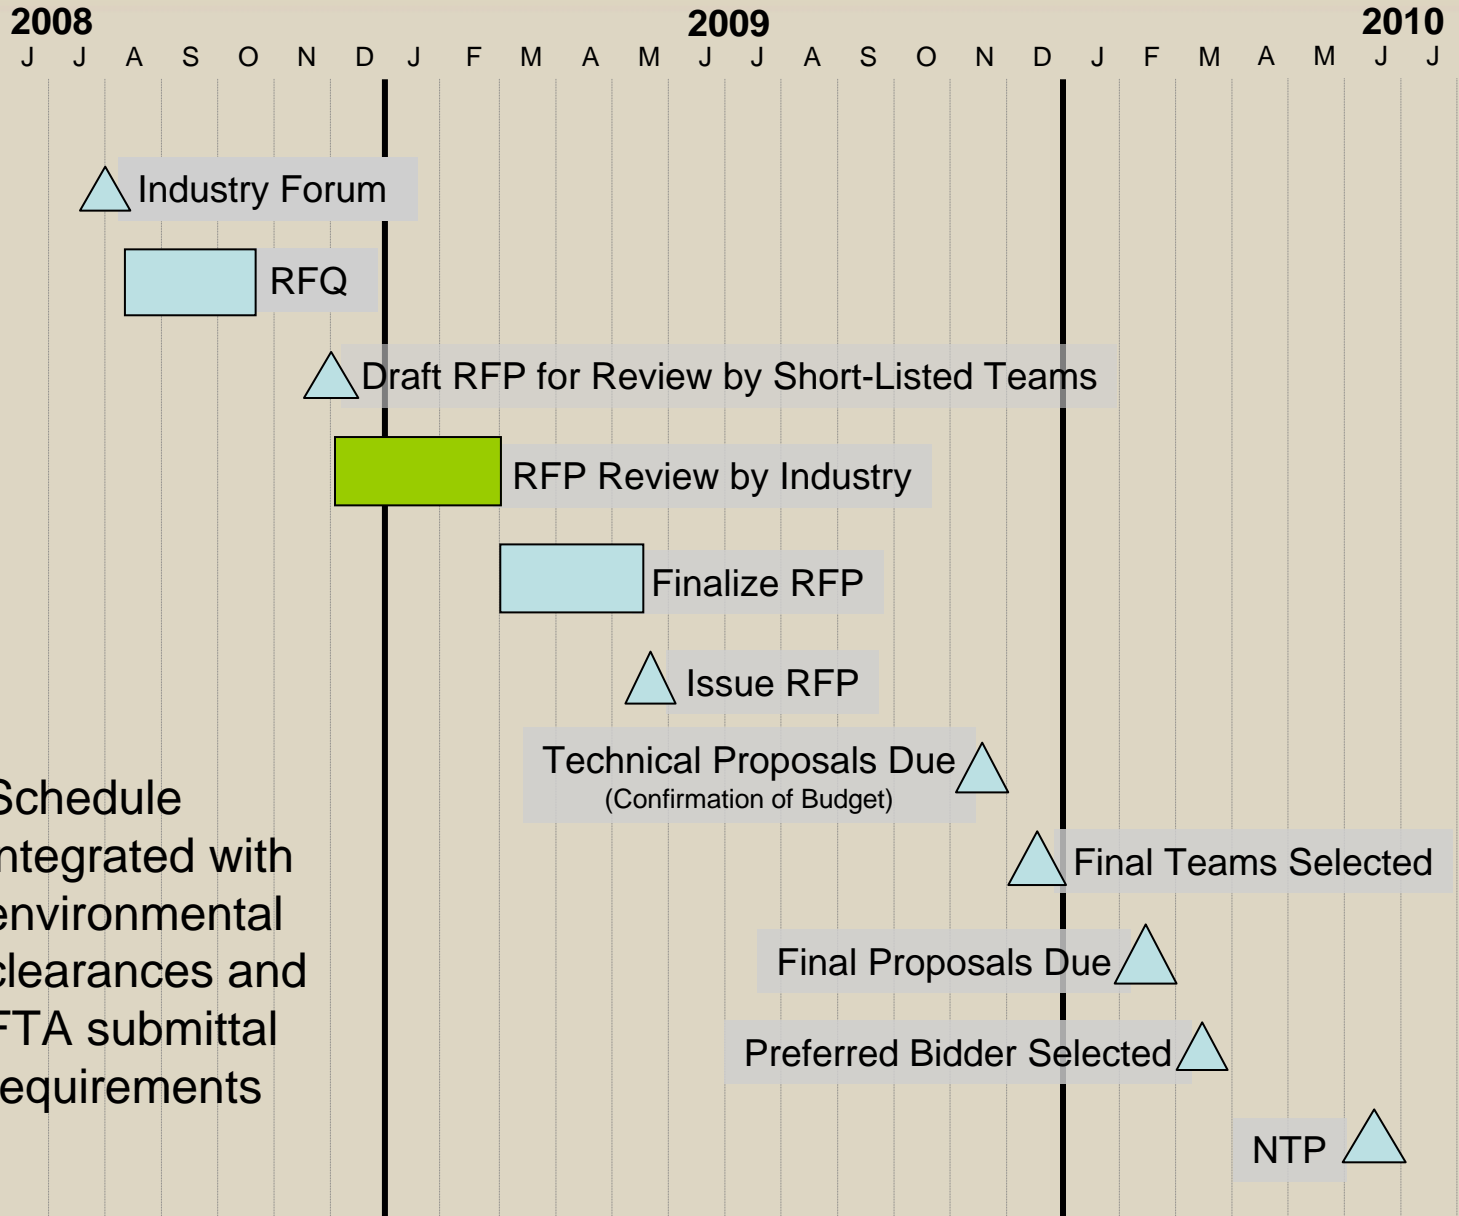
2008 | 2009 | 2010

| J | J | A | S | O | N | D | J | F | M | A | M | J | J | A | S | O | N | D | J | F | M | A | M | J | J |
|---|---|---|---|---|---|---|---|---|---|---|---|---|---|---|---|---|---|---|---|---|---|---|---|---|---|

Industry Forum

RFQ

Draft RFP for Review by Short-Listed Teams

RFP Review by Industry

Finalize RFP

Issue RFP

Technical Proposals Due
(Confirmation of Budget)

Final Teams Selected

Final Proposals Due

Preferred Bidder Selected

NTP

Schedule integrated with environmental clearances and FTA submittal equirements